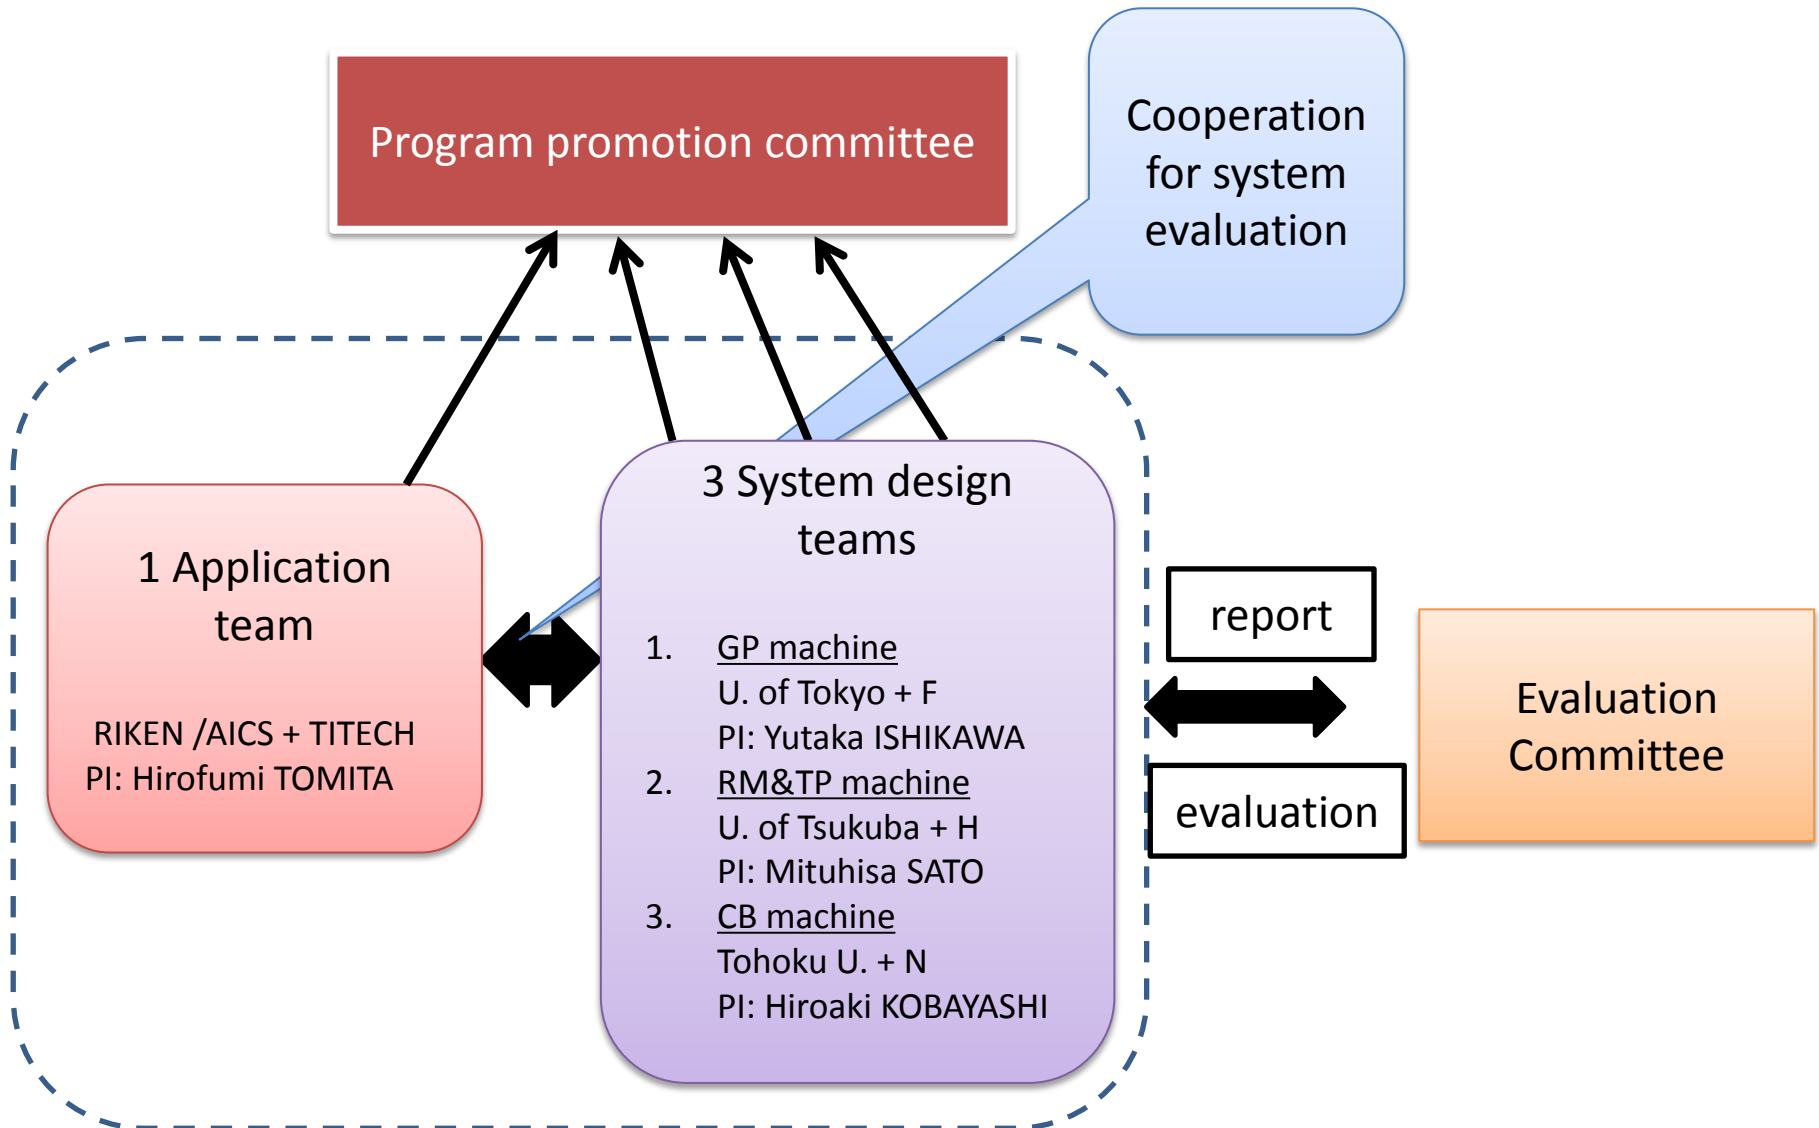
Program promotion committee

Cooperation for system evaluation

1 Application team

RIKEN /AICS + TITECH
PI: Hirofumi TOMITA

3 System design teams

1. GP machine
U. of Tokyo + F
PI: Yutaka ISHIKAWA
2. RM&TP machine
U. of Tsukuba + H
PI: Mituhisa SATO
3. CB machine
Tohoku U. + N
PI: Hiroaki KOBAYASHI

report

evaluation

Evaluation Committee